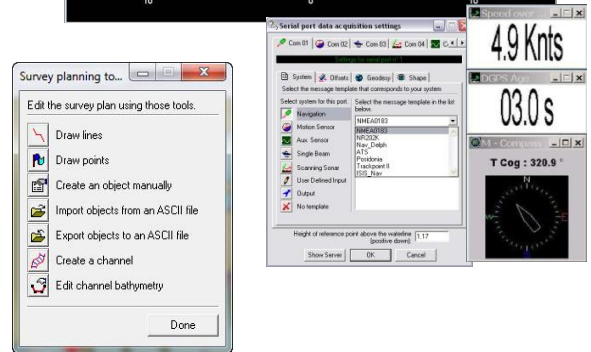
Survey planning to...

Edit the survey plan using those tools.

Draw lines

Draw points

Create an object manually

Import objects from an ASCII file

Export objects to an ASCII file

Create a channel

Edit channel bathymetry

Done

Serial port data acquisition settings

Com 01 | Com 02 | Com 03 | Com 04 | C

Settings for serial port 1

System | Offsets | Geodesy | Shape

Select the message template that corresponds to your system

Select system for this port: | Select the message template in the list below

Navigation

Motion Sensor

Aux. Sensor

Single Beam

Scanning Sonar

User Defined Input

Output

No template

NMEA0183

NMEA0183
NR203K
Nav_Delph
ATS
Posidonia
Trackpoint II
ISIS_Nav

Height of reference point above the waterline (positive down): 1.17

Show Server | OK | Cancel

Speed over

4.9 Knts

DGPS Age

03.0 s

M - Compass

T Cog : 320.9 °

N
E
S
W